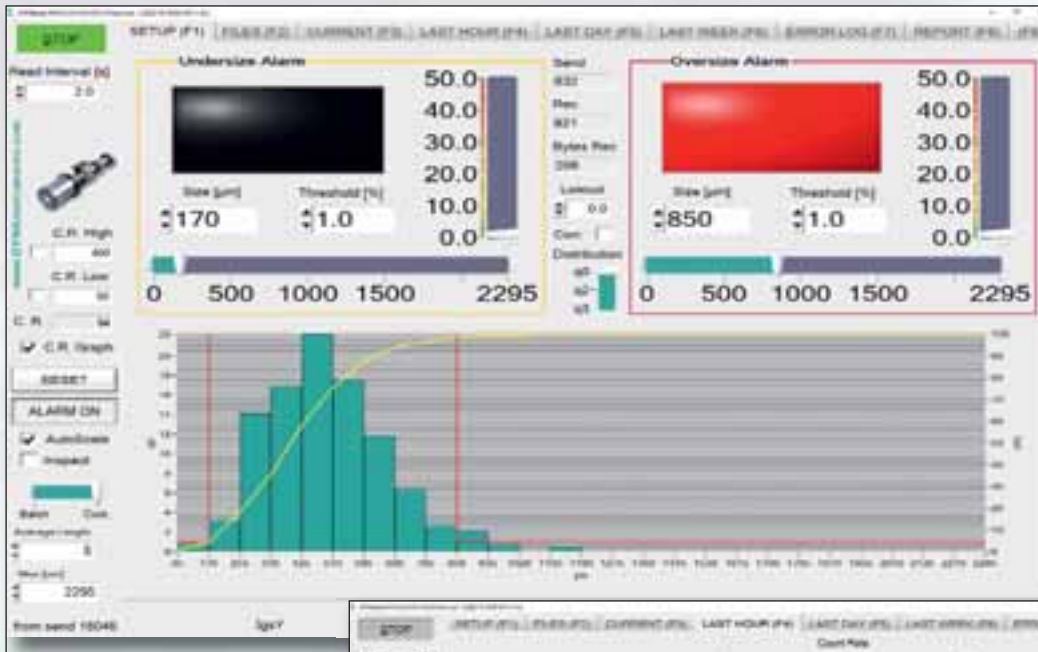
STOP

SETUP (F1) | FILES (F2) | CURRENT (F3) | LAST HOUR (F4) | LAST DAY (F5) | LAST WEEK (F6) | ERROR LOG (F7) | REPORT (F8)

Read Interval [s]
2.0

Undersize Alarm

50.0
40.0
30.0
20.0
10.0
0.0

Size [µm]
170
Threshold [%]
1.0

0 500 1000 1500 2295

Send
Rec
Bytes Rec
Lockout
0.0
Distribution

Oversize Alarm

50.0
40.0
30.0
20.0
10.0
0.0

Size [µm]
850
Threshold [%]
1.0

0 500 1000 1500 2295

C.R. High
C.R. Low
C.R.
C.R. Graph
RESET
ALARM ON
AutoScale
Inspect
Batch Cont
Average Length
5
Max [µm]
2295

from send 16046

STOP
SETUP (F1) | FILES (F2) | CURRENT (F3) | LAST HOUR (F4) | LAST DAY (F5) | LAST WEEK (F6)
Count Rate